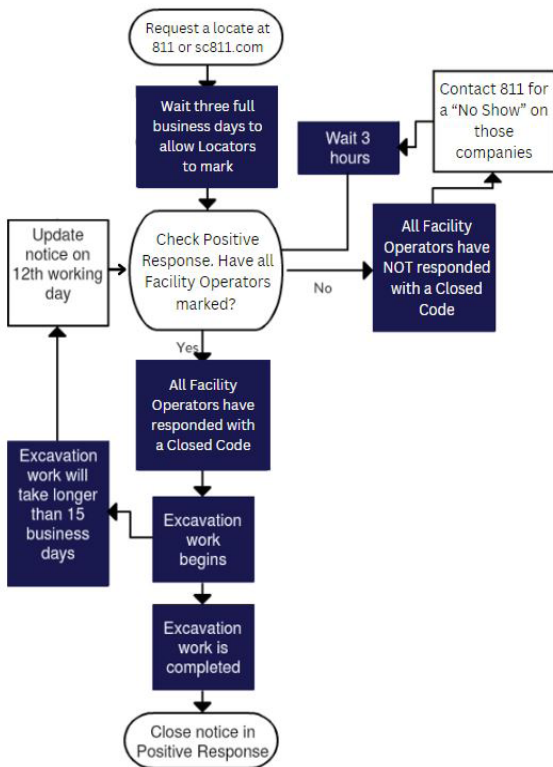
Request a locate at 811 or sc811.com

Wait three full business days to allow Locators to mark

Contact 811 for a “No Show” on those companies

Wait 3 hours

Update notice on 12th working day

Check Positive Response. Have all Facility Operators marked?

No

All Facility Operators have NOT responded with a Closed Code

Yes

All Facility Operators have responded with a Closed Code

Excavation work will take longer than 15 business days

Excavation work begins

Excavation work is completed

Close notice in Positive Response